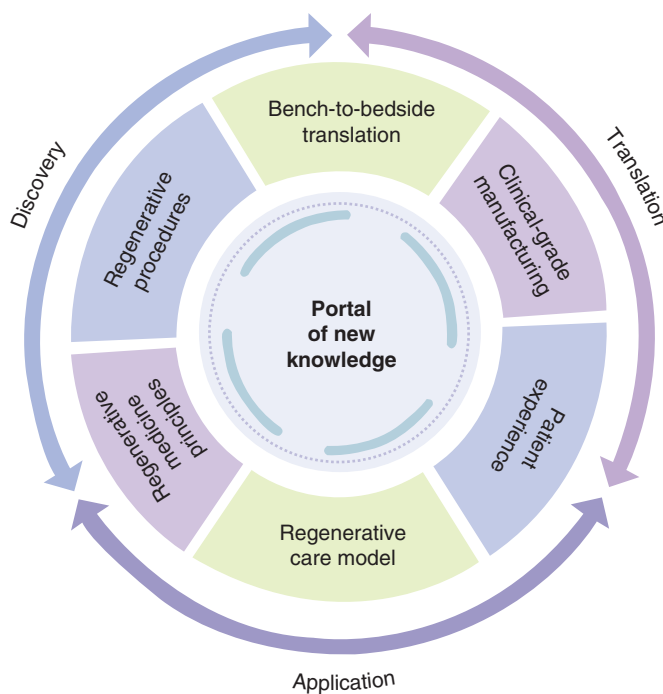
Discovery

Translation

Application

Bench-to-bedside translation

Clinical-grade manufacturing

Patient experience

Regenerative care model

Regenerative medicine principles

Regenerative procedures

Portal of new knowledge